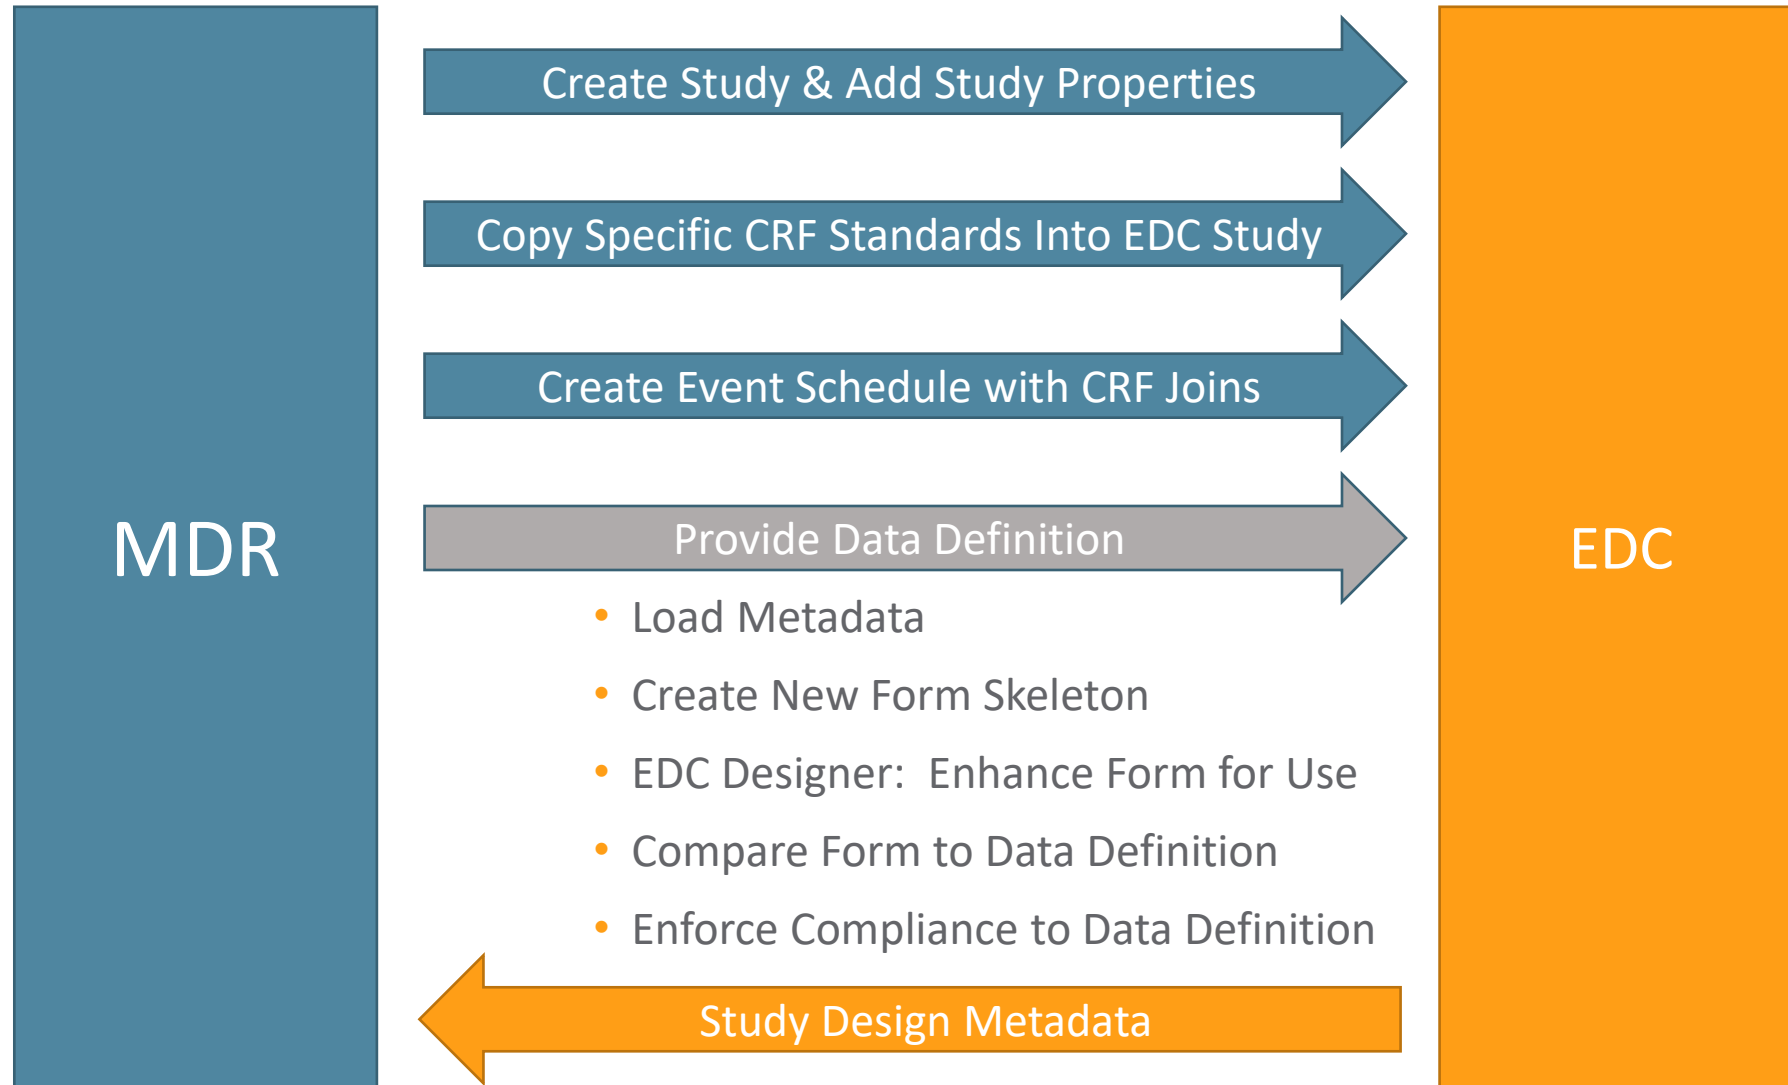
MDR

Create Study & Add Study Properties

Copy Specific CRF Standards Into EDC Study

Create Event Schedule with CRF Joins

Provide Data Definition

- Load Metadata
- Create New Form Skeleton
- EDC Designer: Enhance Form for Use
- Compare Form to Data Definition
- Enforce Compliance to Data Definition

Study Design Metadata

EDC